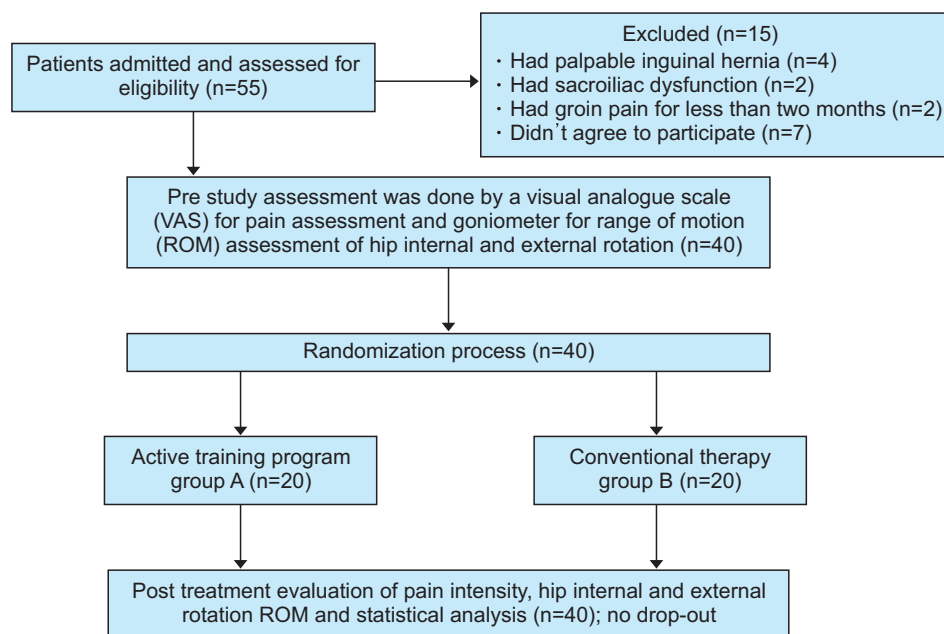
Patients admitted and assessed for eligibility (n=55)

Excluded (n=15)
・Had palpable inguinal hernia (n=4)
・Had sacroiliac dysfunction (n=2)
・Had groin pain for less than two months (n=2)
・Didn't agree to participate (n=7)

Pre study assessment was done by a visual analogue scale (VAS) for pain assessment and goniometer for range of motion (ROM) assessment of hip internal and external rotation (n=40)

Randomization process (n=40)

Active training program group A (n=20)

Conventional therapy group B (n=20)

Post treatment evaluation of pain intensity, hip internal and external rotation ROM and statistical analysis (n=40); no drop-out